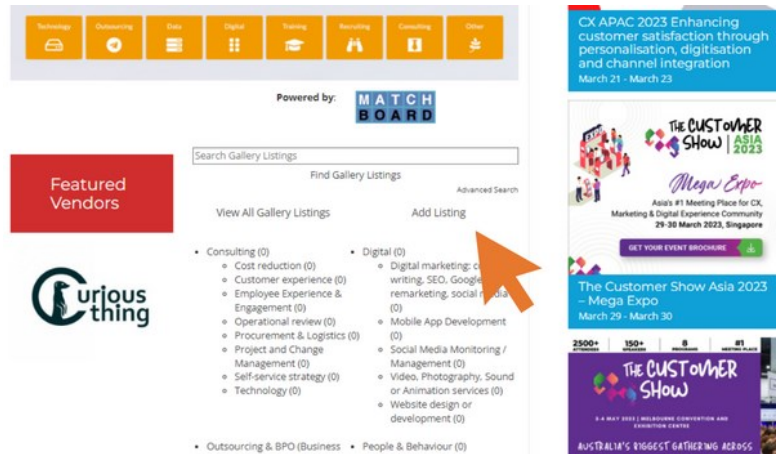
Technology Outsourcing Data Digital Training Recruiting Consulting Other

Powered by: MATCH BOARD

Featured Vendors

Curious thing

Search Gallery Listings

Find Gallery Listings

Advanced Search

View All Gallery Listings

Add Listing

- Consulting (0)
  - Cost reduction (0)
  - Customer experience (0)
  - Employee Experience & Engagement (0)
  - Operational review (0)
  - Procurement & Logistics (0)
  - Project and Change Management (0)
  - Self-service strategy (0)
  - Technology (0)
- Digital (0)
  - Digital marketing: c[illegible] writing, SEO, Google remarketing, social m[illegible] (0)
  - Mobile App Development (0)
  - Social Media Monitoring / Management (0)
  - Video, Photography, Sound or Animation services (0)
  - Website design or development (0)
- Outsourcing & BPO (Business
- People & Behaviour (0)

CX APAC 2023 Enhancing customer satisfaction through personalisation, digitisation and channel integration

March 21 - March 23

THE CUSTOMER SHOW | ASIA 2023

Mega Expo

Asia's #1 Meeting Place for CX, Marketing & Digital Experience Community

29-30 March 2023, Singapore

GET YOUR EVENT BROCHURE

The Customer Show Asia 2023 – Mega Expo

March 29 - March 30

2500+ ATTENDEES 150+ SPEAKERS 8 PROGRAMS #1 MEETING PLACE

THE CUSTOMER SHOW

3-4 MAY 2023 | MELBOURNE CONVENTION AND EXHIBITION CENTRE

AUSTRALIA'S BIGGEST GATHERING ACROSS